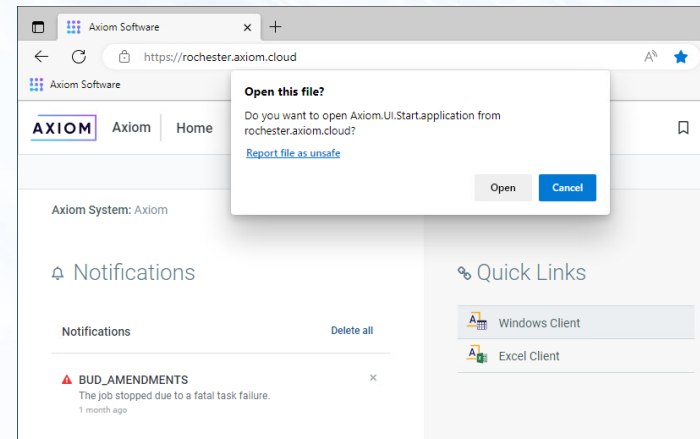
Axiom Software
https://rochester.axiom.cloud
Axiom Software
AXIOM Axiom Home

Open this file?
Do you want to open Axiom.UI.Start.application from rochester.axiom.cloud?
Report file as unsafe
Open Cancel

Axiom System: Axiom

Notifications

Notifications Delete all

BUD_AMENDMENTS
The job stopped due to a fatal task failure.
1 month ago

Quick Links

Windows Client
Excel Client